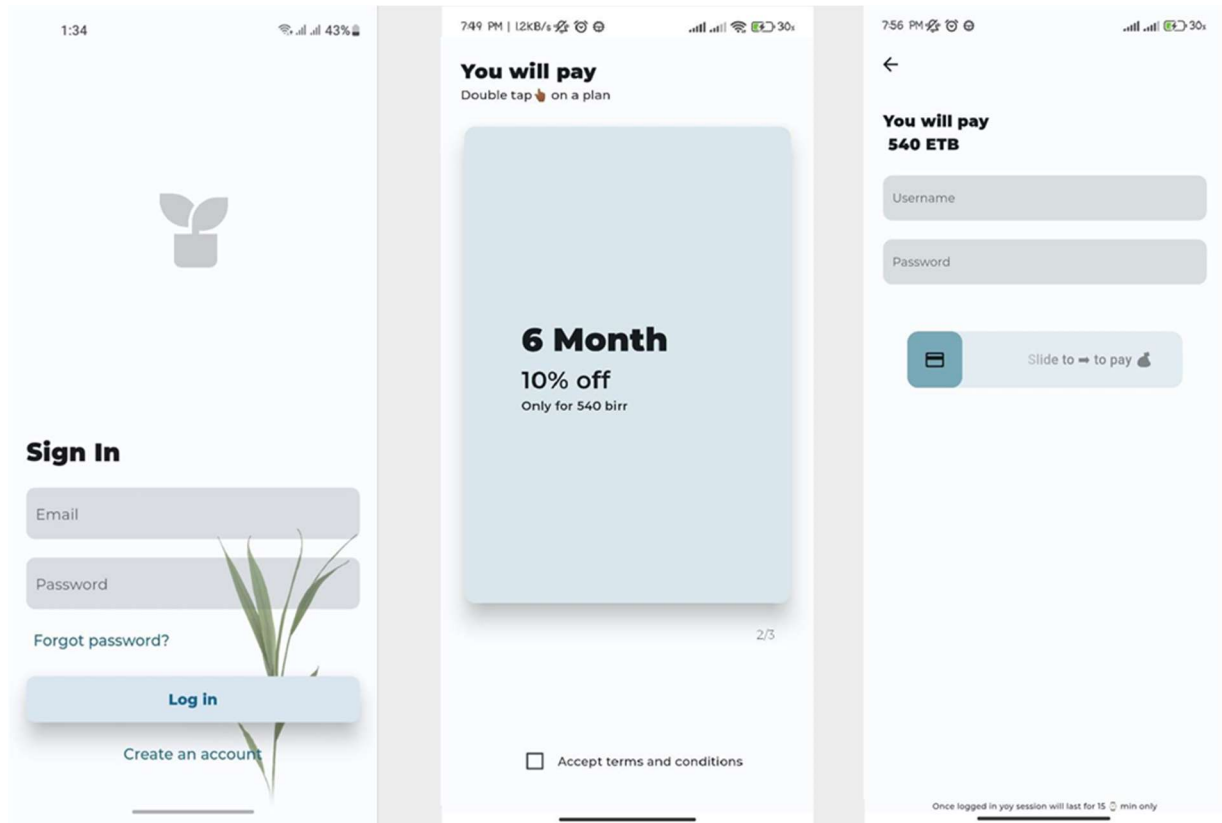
1:34

43%

Sign In

Email

Password

Forgot password?

Log in

Create an account

7:49 PM | 1.2KB/s

30

You will pay

Double tap 👆 on a plan

6 Month

10% off

Only for 540 birr

2/3

Accept terms and conditions

7:56 PM

30

←

You will pay

540 ETB

Username

Password

Slide to ➡ to pay 💰

Once logged in yoy session will last for 15 ⏱ min only